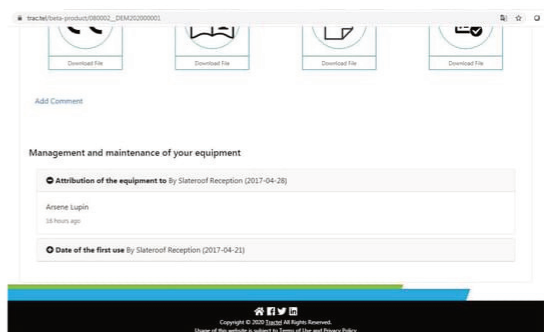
tractel/beta-product/080002__DEM202000001

Download File

Download File

Download File

Download File

Add Comment

Management and maintenance of your equipment

Attribution of the equipment to By Slateroof Reception (2017-04-28)

Arsene Lupin

16 hours ago

Date of the first use By Slateroof Reception (2017-04-21)

Copyright © 2020 Tractel All Rights Reserved.

Usage of this website is subject to Terms of Use and Privacy Policy